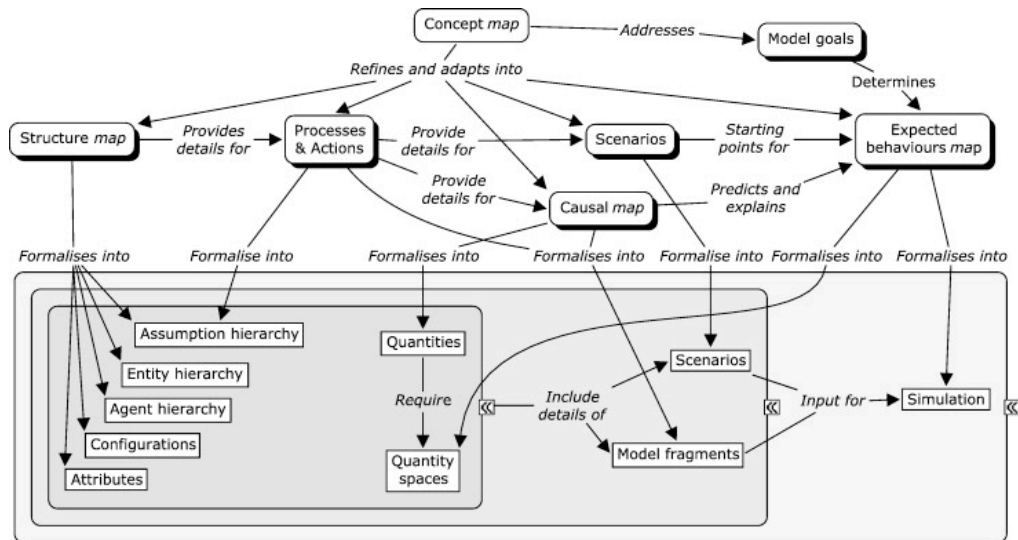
Concept map
Addresses
Model goals
Refines and adapts into
Determines
Structure map
Provides details for
Processes & Actions
Provide details for
Scenarios
Starting points for
Expected behaviours map
Provide details for
Causal map
Predicts and explains
Formalises into
Formalise into
Formalises into
Formalises into
Formalise into
Formalises into
Formalises into
Assumption hierarchy
Quantities
Entity hierarchy
Scenarios
Agent hierarchy
Require
Include details of
Input for
Simulation
Configurations
Attributes
Quantity spaces
Model fragments